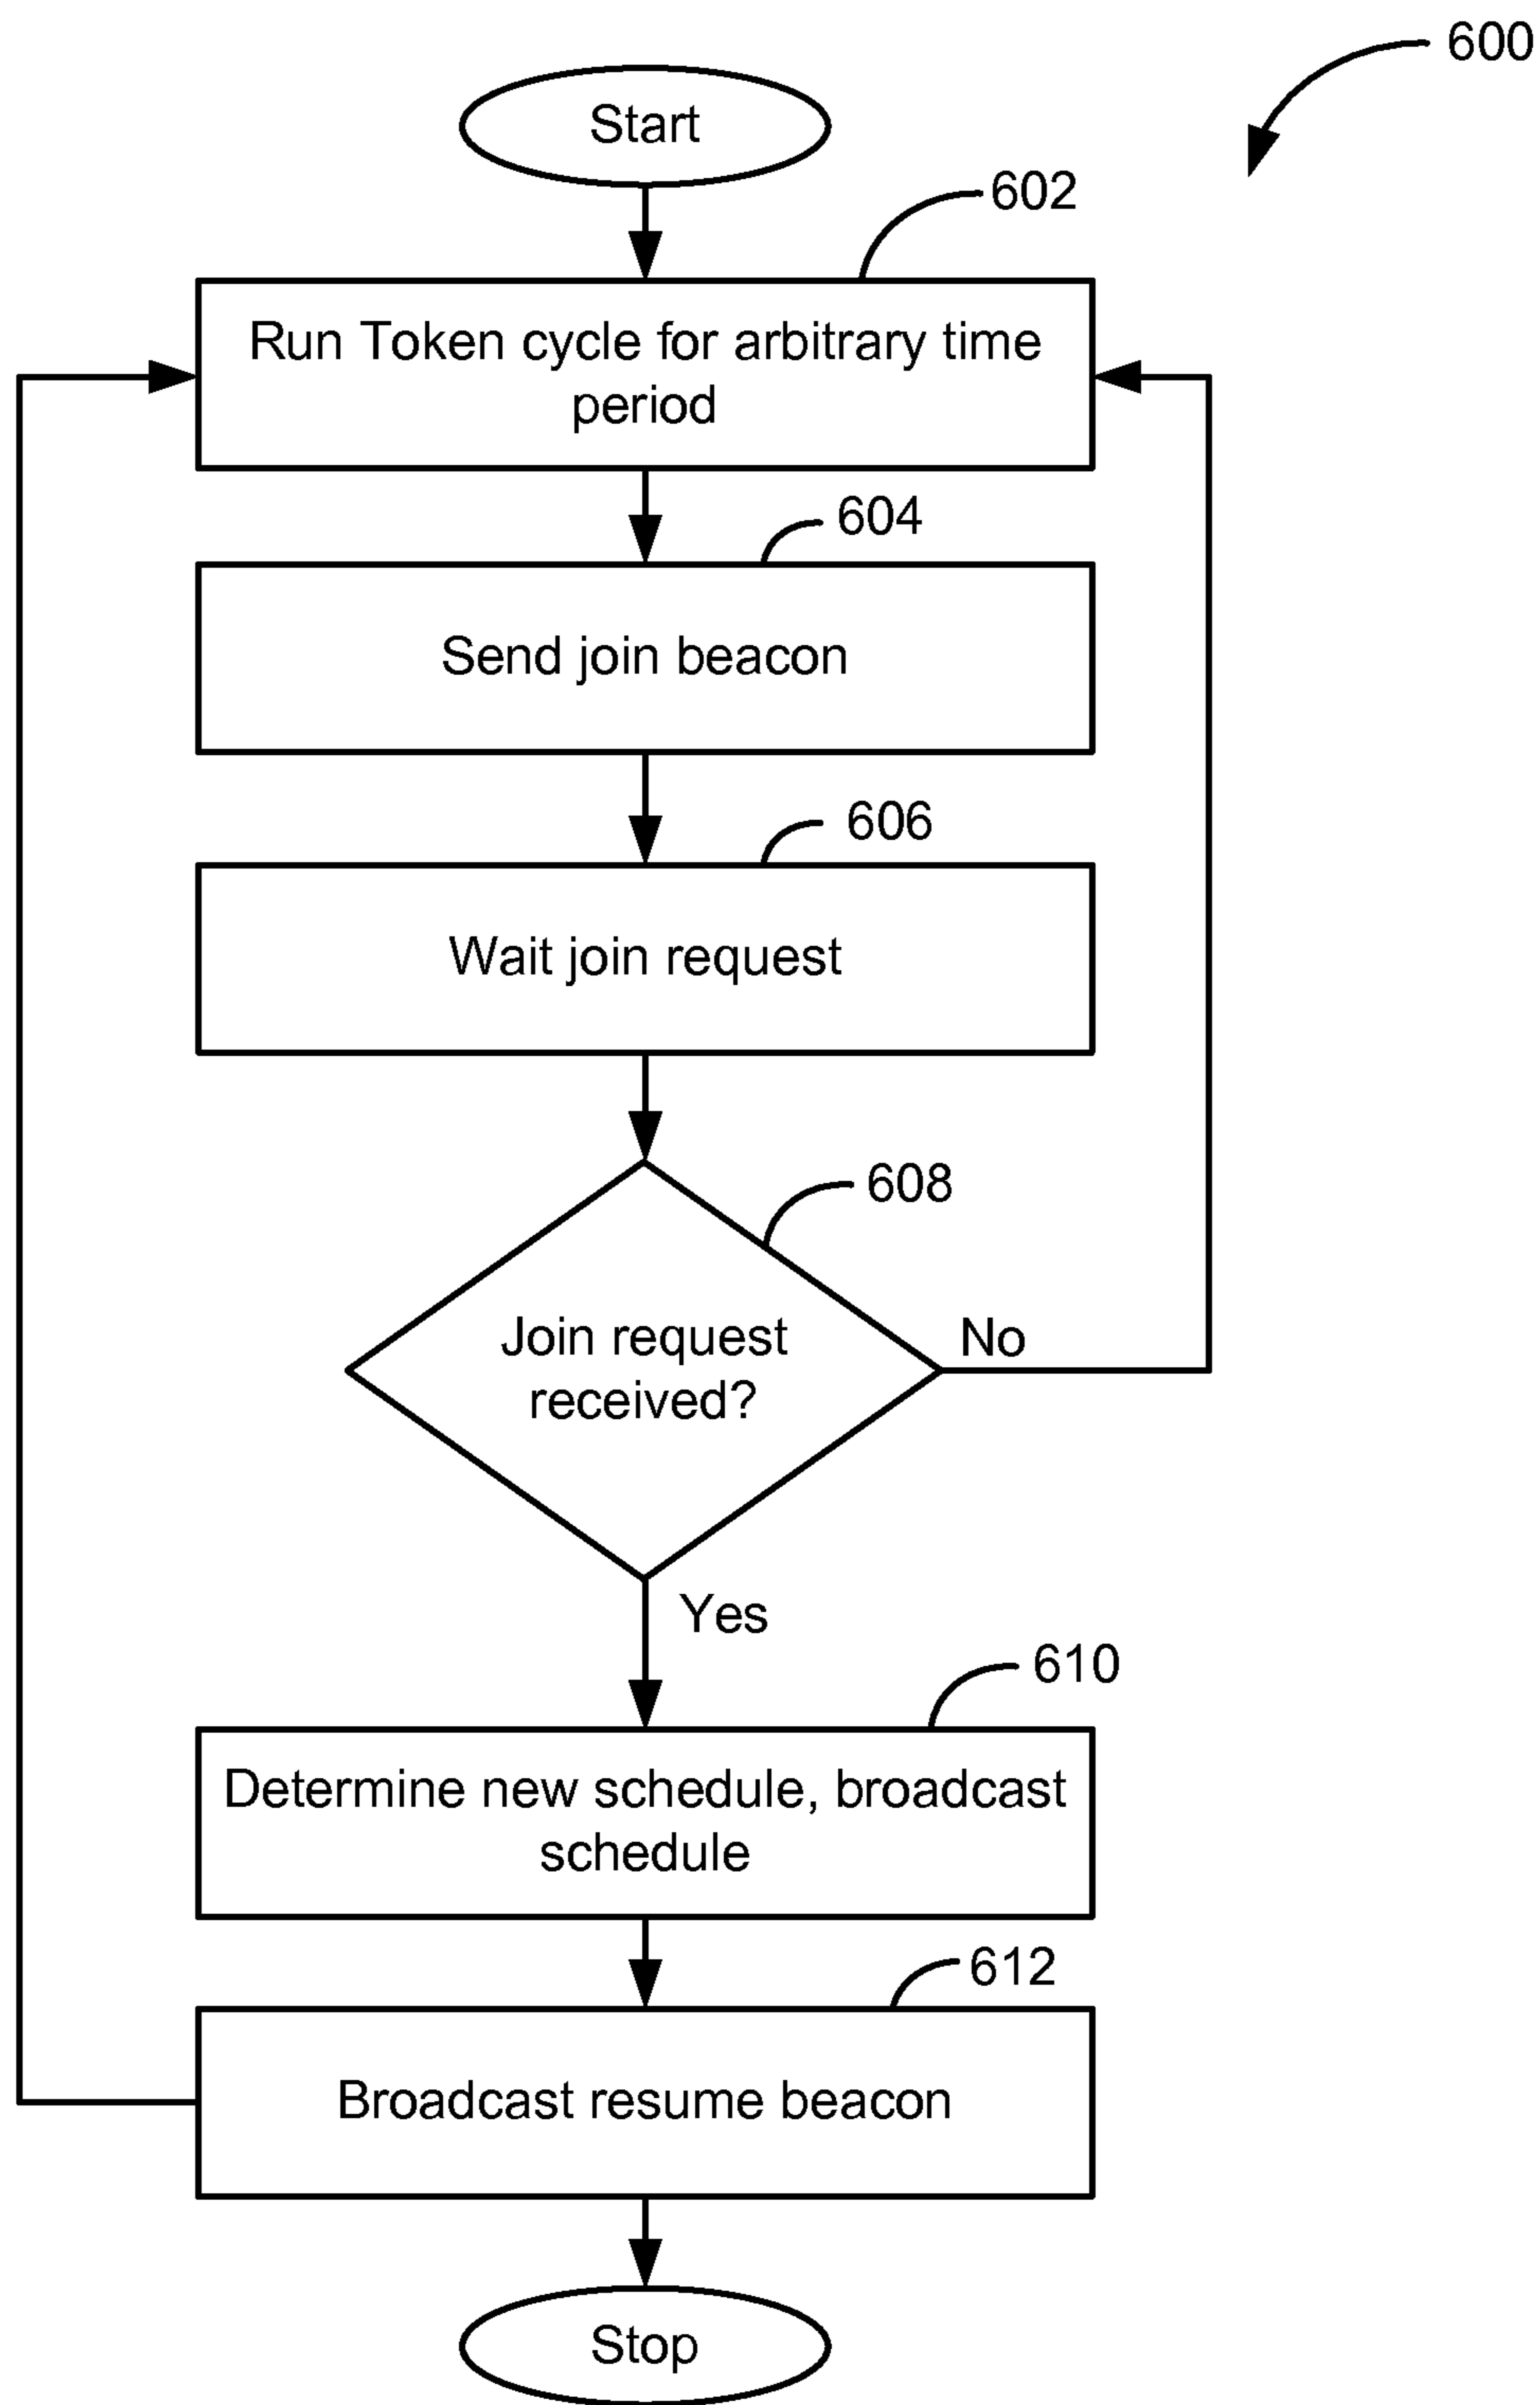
600

Start

602

Run Token cycle for arbitrary time period

604

Send join beacon

606

Wait join request

608

Join request received?

No

Yes

610

Determine new schedule, broadcast schedule

612

Broadcast resume beacon

Stop